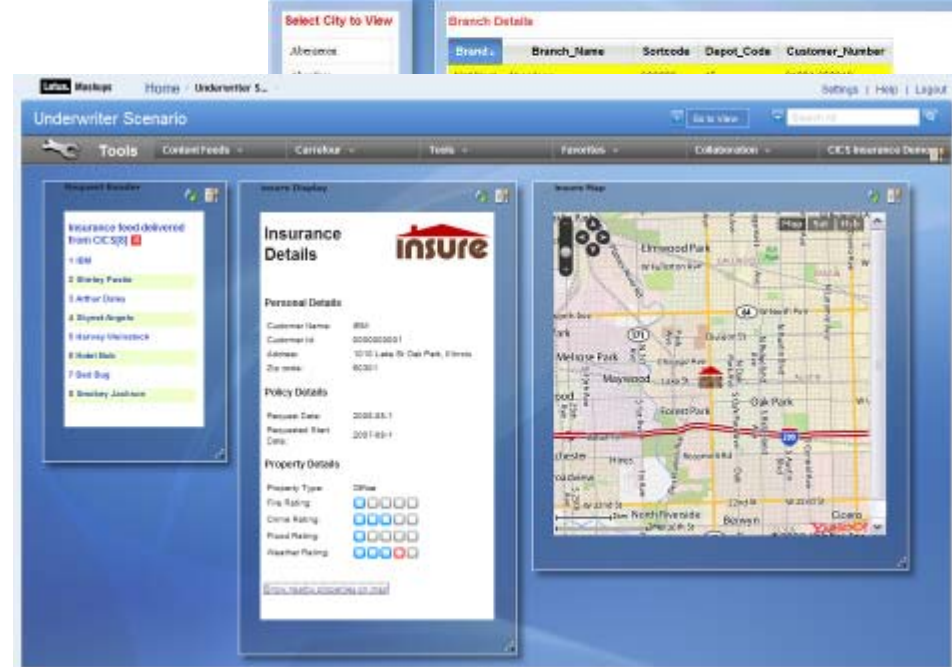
Select City to View

Aberdeen

Branch Details

| Brand | Branch_Name | Sortcode | Depot_Code | Customer_Number |
|---|---|---|---|---|

Lotus. Mashups Home Underwriter S...

Settings | Help | Logout

Underwriter Scenario

Go to View

Tools Content Feeds Carrefour Tools Favorites Collaboration CICS Insurance Demo

Request Reader

Insurance feed delivered from CICS[8]

1 IBM
2 Shirley Purdie
3 Arthur Dines
4 Shyrod Angelo
5 Harvey Wendeck
6 Hotel Bob
7 Bed Bug
8 Smokey Jackson

Insure Display

Insurance Details

insure

Personal Details

Customer Name: IBM
Customer Id: 0000000001
Address: 1010 Lake St Oak Park, Illinois
Zip code: 60301

Policy Details

Request Date: 2006-05-1
Requested Start Date: 2007-05-1

Property Details

Property Type: Office
Fire Rating:
Crime Rating:
Flood Rating:
Weather Rating:

Show nearby properties on map

Insure Map

Map Sat Hyb

Elmwood Park
Melrose Park
Maywood
Forest Park
Oak Park
North Riverside
Berwyn
Cicero
YAHOO!